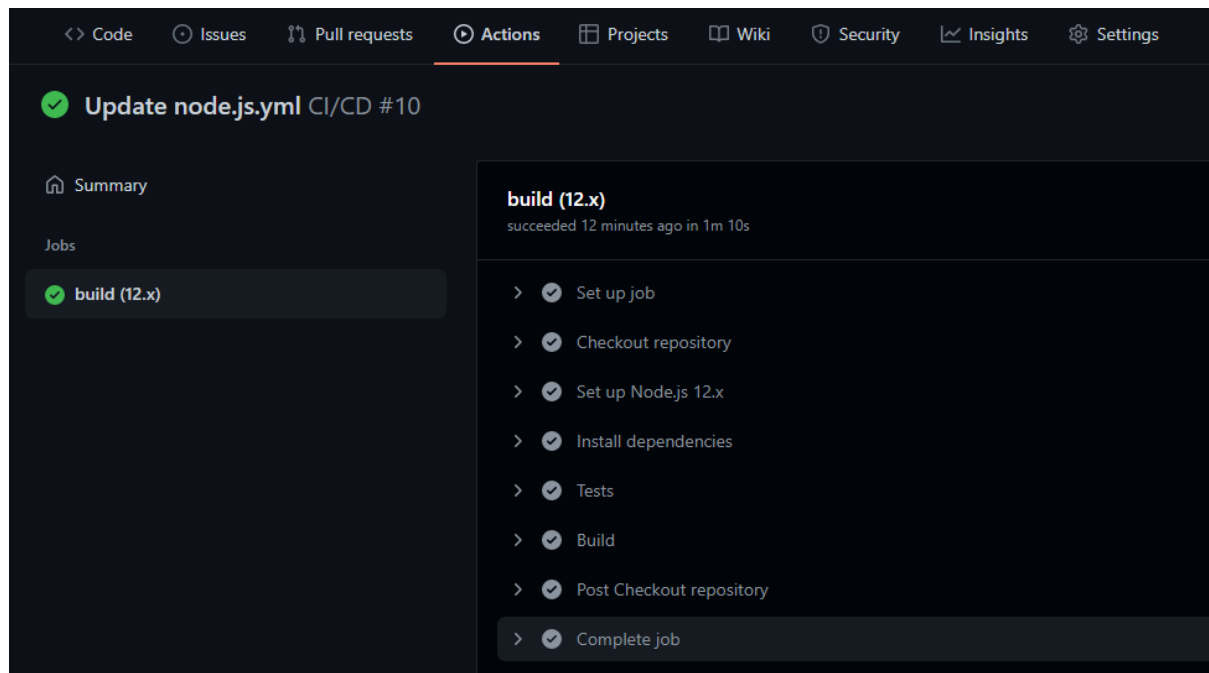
<> Code   Issues   Pull requests   Actions   Projects   Wiki   Security   Insights   Settings

Update node.js.yml CI/CD #10

Summary

Jobs

build (12.x)

build (12.x)
succeeded 12 minutes ago in 1m 10s

Set up job

Checkout repository

Set up Node.js 12.x

Install dependencies

Tests

Build

Post Checkout repository

Complete job